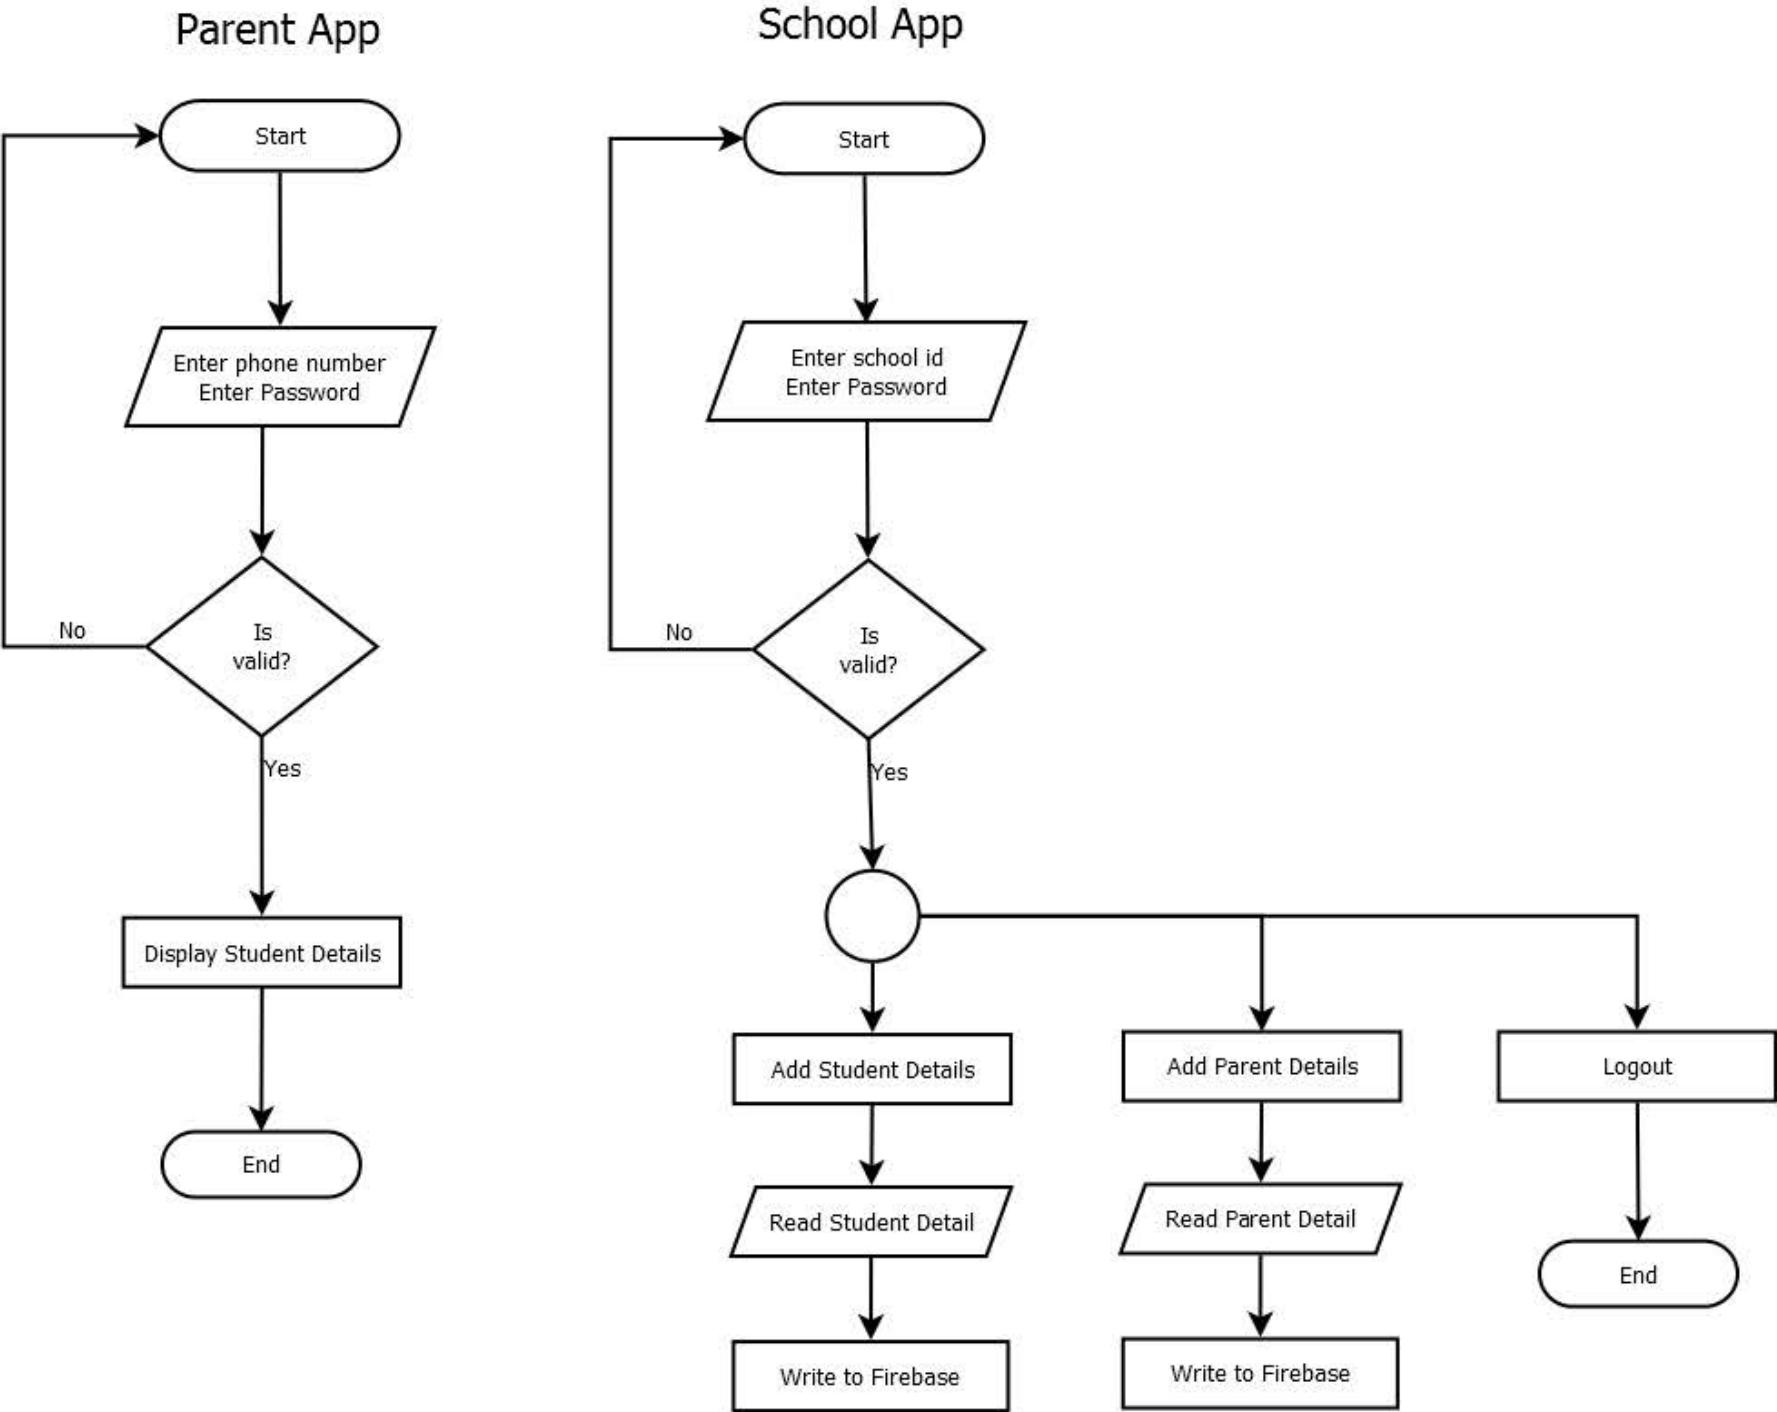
Parent App

Start

Enter phone number
Enter Password

Is valid?

No

Yes

Display Student Details

End

School App

Start

Enter school id
Enter Password

Is valid?

No

Yes

Add Student Details

Read Student Detail

Write to Firebase

Add Parent Details

Read Parent Detail

Write to Firebase

Logout

End